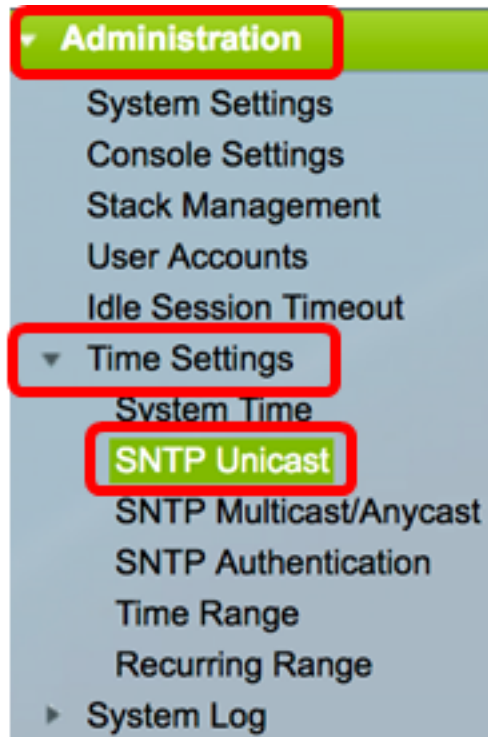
Administration
System Settings
Console Settings
Stack Management
User Accounts
Idle Session Timeout
Time Settings
System Time
SNTP Unicast
SNTP Multicast/Anycast
SNTP Authentication
Time Range
Recurring Range
System Log